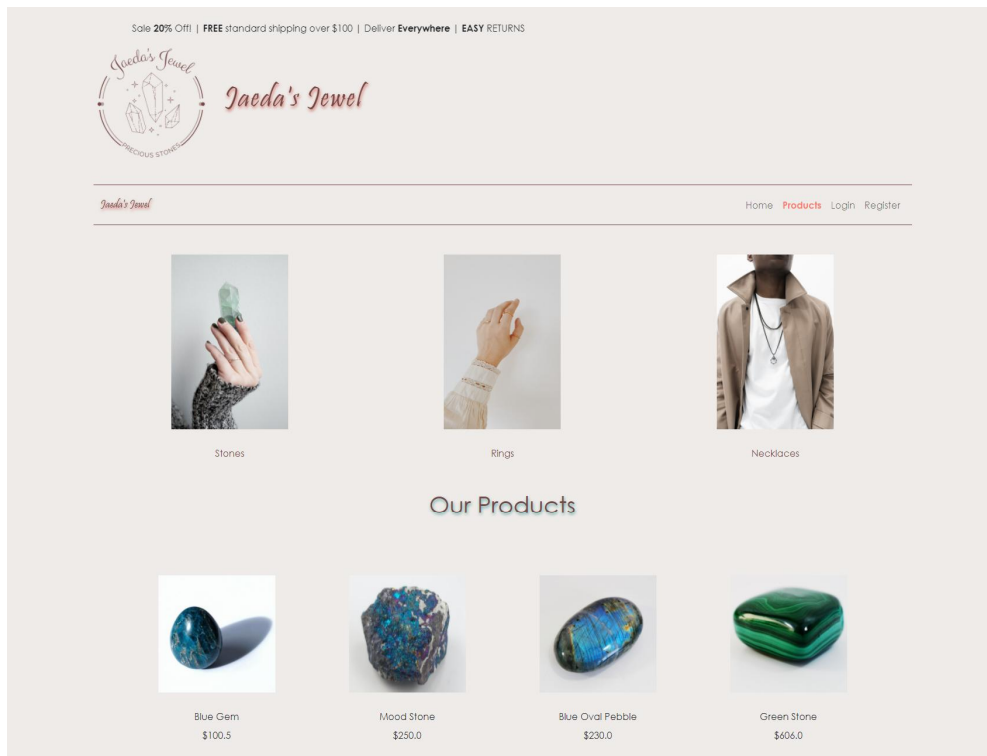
Sale 20% Off! | FREE standard shipping over $100 | Deliver Everywhere | EASY RETURNS

Jaeda's Jewel
PRECIOUS STONES

Jaeda's Jewel

Jaeda's Jewel

Home Products Login Register

Stones

Rings

Necklaces

Our Products

Blue Gem
$100.5

Mood Stone
$250.0

Blue Oval Pebble
$230.0

Green Stone
$606.0